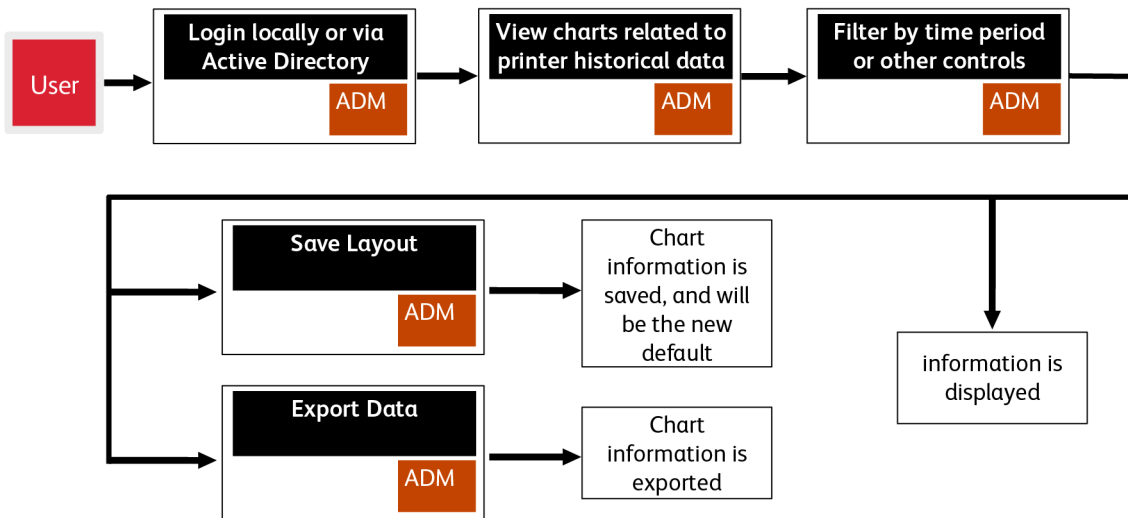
User

Login locally or via Active Directory

ADM

View charts related to printer historical data

ADM

Filter by time period or other controls

ADM

Save Layout

ADM

Chart information is saved, and will be the new default

Export Data

ADM

Chart information is exported

information is displayed